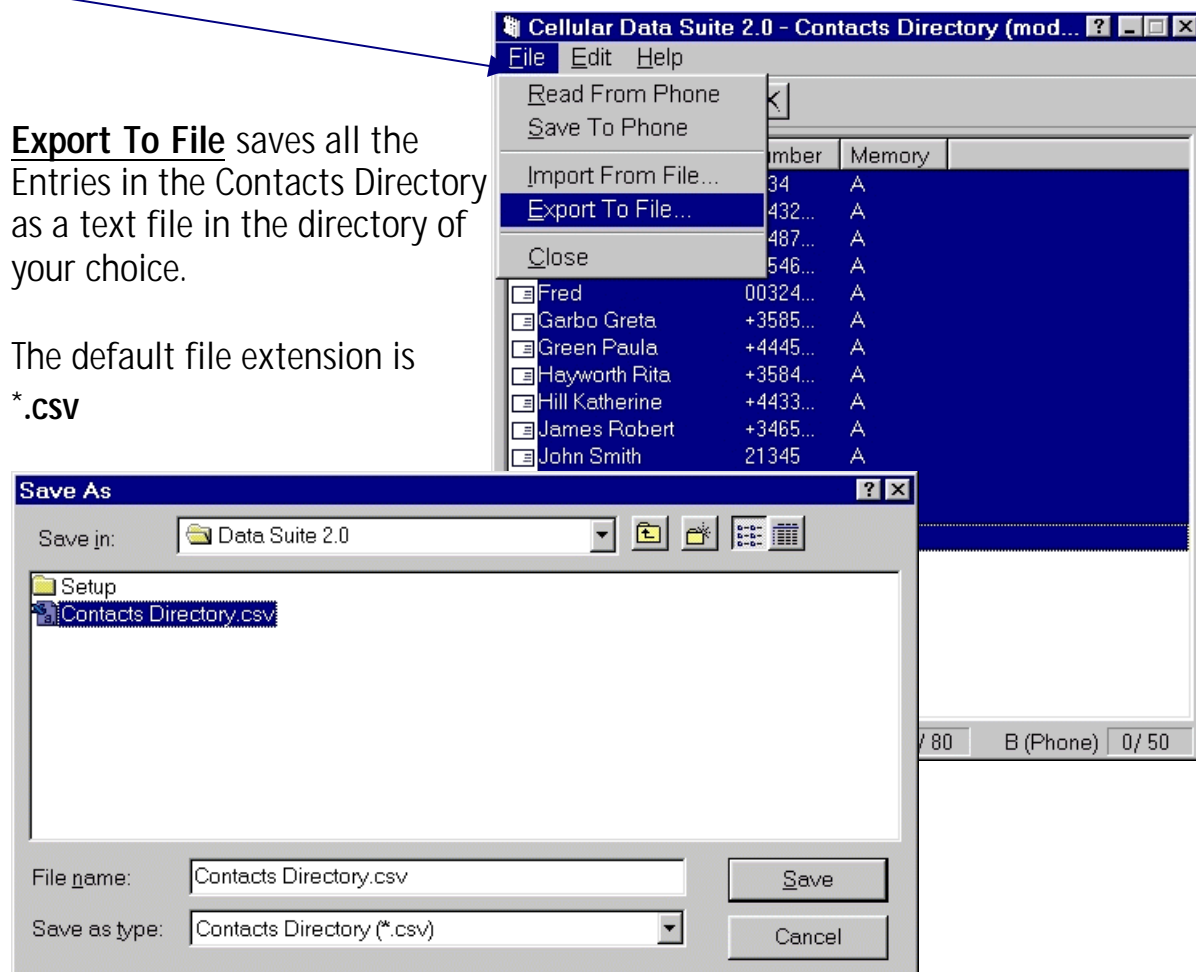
**Export To File** saves all the Entries in the Contacts Directory as a text file in the directory of your choice.

The default file extension is *.csv

Cellular Data Suite 2.0 - Contacts Directory (mod...

File Edit Help

Read From Phone
Save To Phone
Import From File...
Export To File...
Close

| | umber | Memory |
|---|---|---|
| | 34 | A |
| | 432... | A |
| | 487... | A |
| | 546... | A |
| Fred | 00324... | A |
| Garbo Greta | +3585... | A |
| Green Paula | +4445... | A |
| Hayworth Rita | +3584... | A |
| Hill Katherine | +4433... | A |
| James Robert | +3465... | A |
| John Smith | 21345 | A |

/ 80 B (Phone) 0/ 50

Save As

Save in: Data Suite 2.0

Setup
Contacts Directory.csv

File name: Contacts Directory.csv

Save as type: Contacts Directory (*.csv)

Save

Cancel